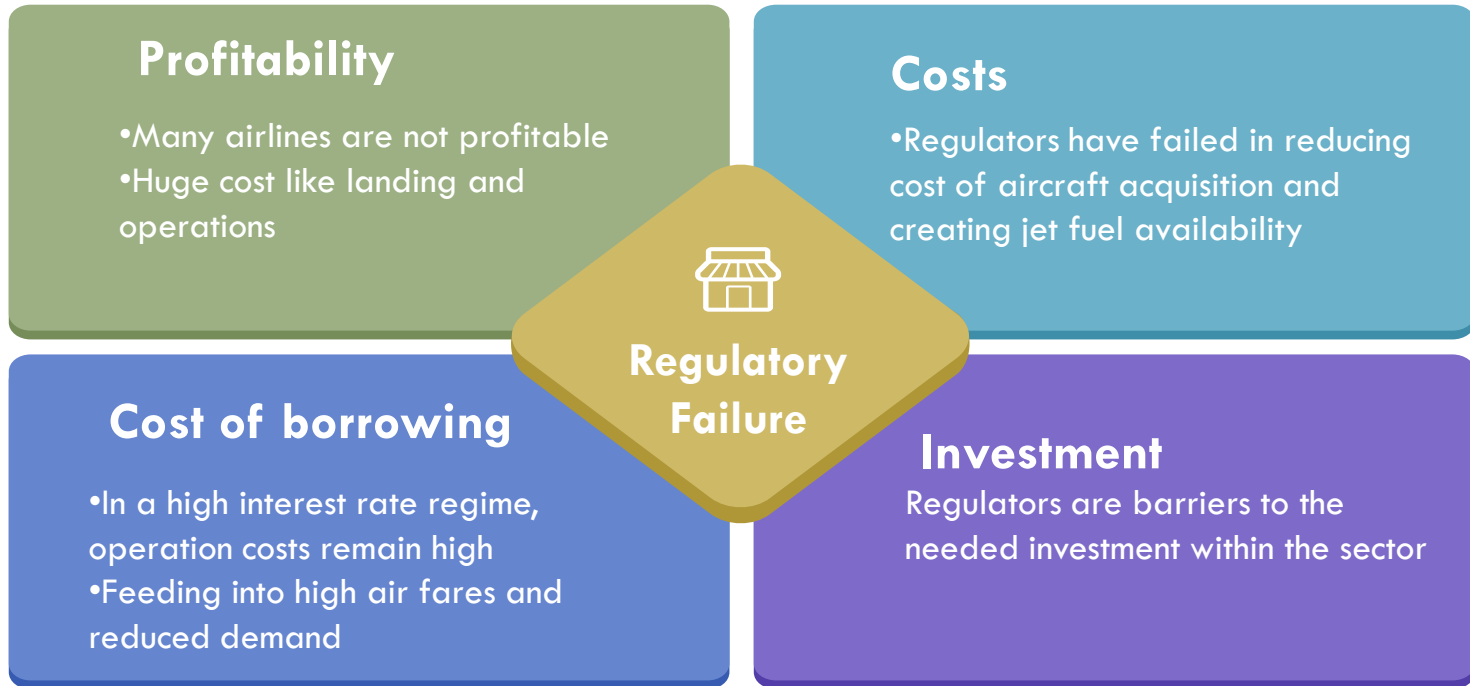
Profitability

•Many airlines are not profitable
•Huge cost like landing and operations

Costs

•Regulators have failed in reducing cost of aircraft acquisition and creating jet fuel availability

Regulatory Failure

Cost of borrowing

•In a high interest rate regime, operation costs remain high
•Feeding into high air fares and reduced demand

Investment

Regulators are barriers to the needed investment within the sector